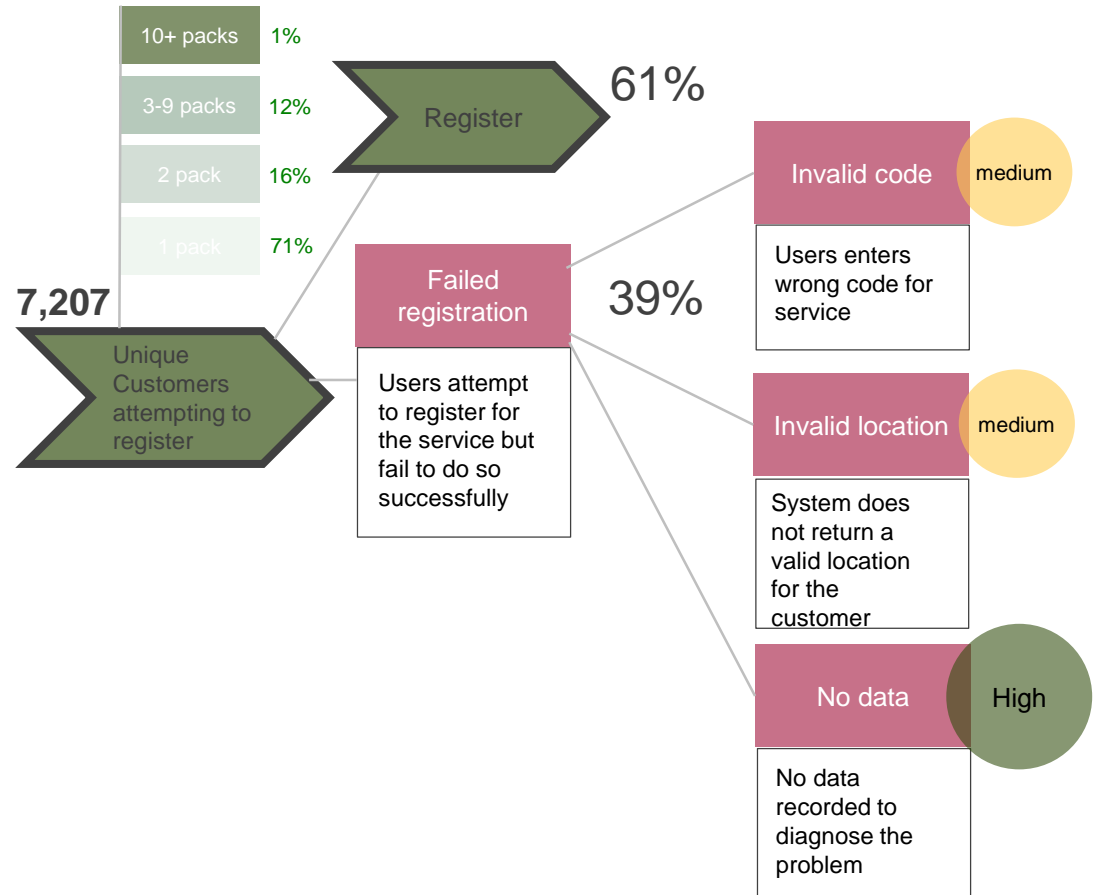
10+ packs 1%

3-9 packs 12%

2 pack 16%

1 pack 71%

7,207

Unique Customers attempting to register

Register

61%

Failed registration

39%

Users attempt to register for the service but fail to do so successfully

Invalid code

medium

Users enters wrong code for service

Invalid location

medium

System does not return a valid location for the customer

No data

High

No data recorded to diagnose the problem